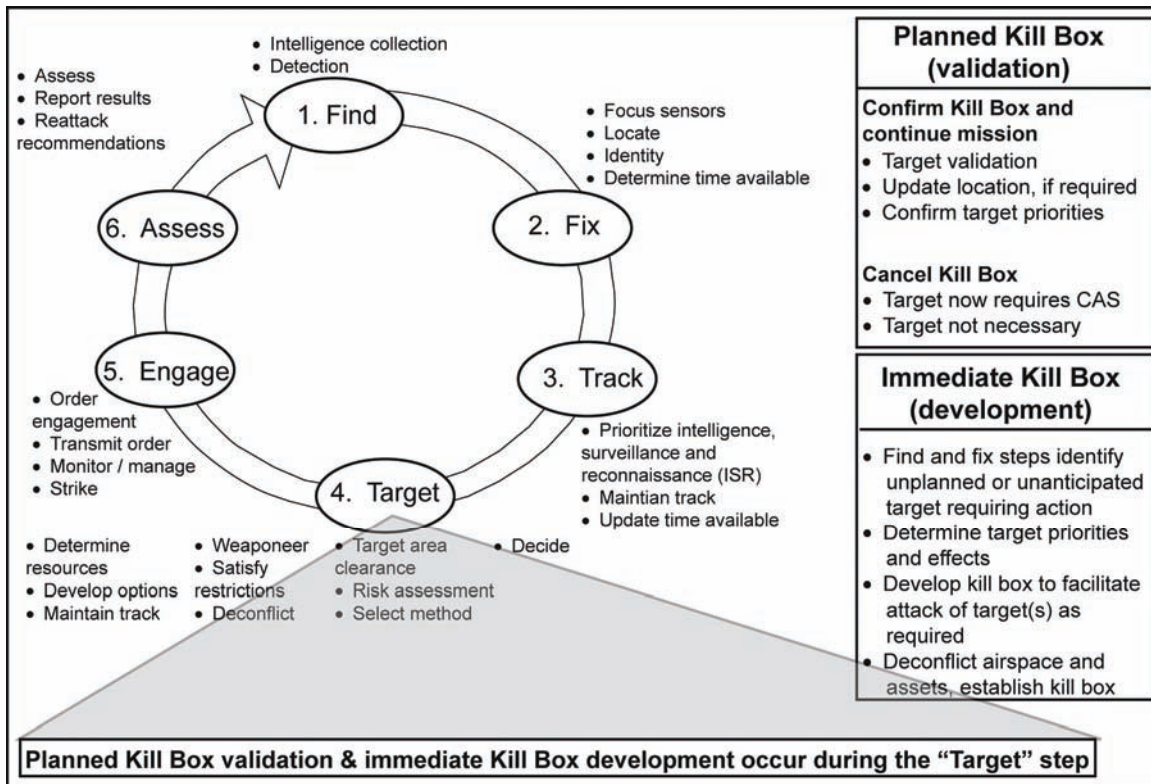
• Intelligence collection
• Detection

• Assess
• Report results
• Reattack recommendations

1. Find

• Focus sensors
• Locate
• Identity
• Determine time available

6. Assess

2. Fix

5. Engage

3. Track

• Order engagement
• Transmit order
• Monitor / manage
• Strike

• Prioritize intelligence, surveillance and reconnaissance (ISR)
• Maintian track
• Update time available

4. Target

• Determine resources
• Develop options
• Maintain track

• Weaponeer
• Satisfy restrictions
• Deconflict

• Target area clearance
• Risk assessment
• Select method

• Decide

Planned Kill Box (validation)

Confirm Kill Box and continue mission
• Target validation
• Update location, if required
• Confirm target priorities

Cancel Kill Box
• Target now requires CAS
• Target not necessary

Immediate Kill Box (development)

• Find and fix steps identify unplanned or unanticipated target requiring action
• Determine target priorities and effects
• Develop kill box to facilitate attack of target(s) as required
• Deconflict airspace and assets, establish kill box

Planned Kill Box validation & immediate Kill Box development occur during the “Target” step